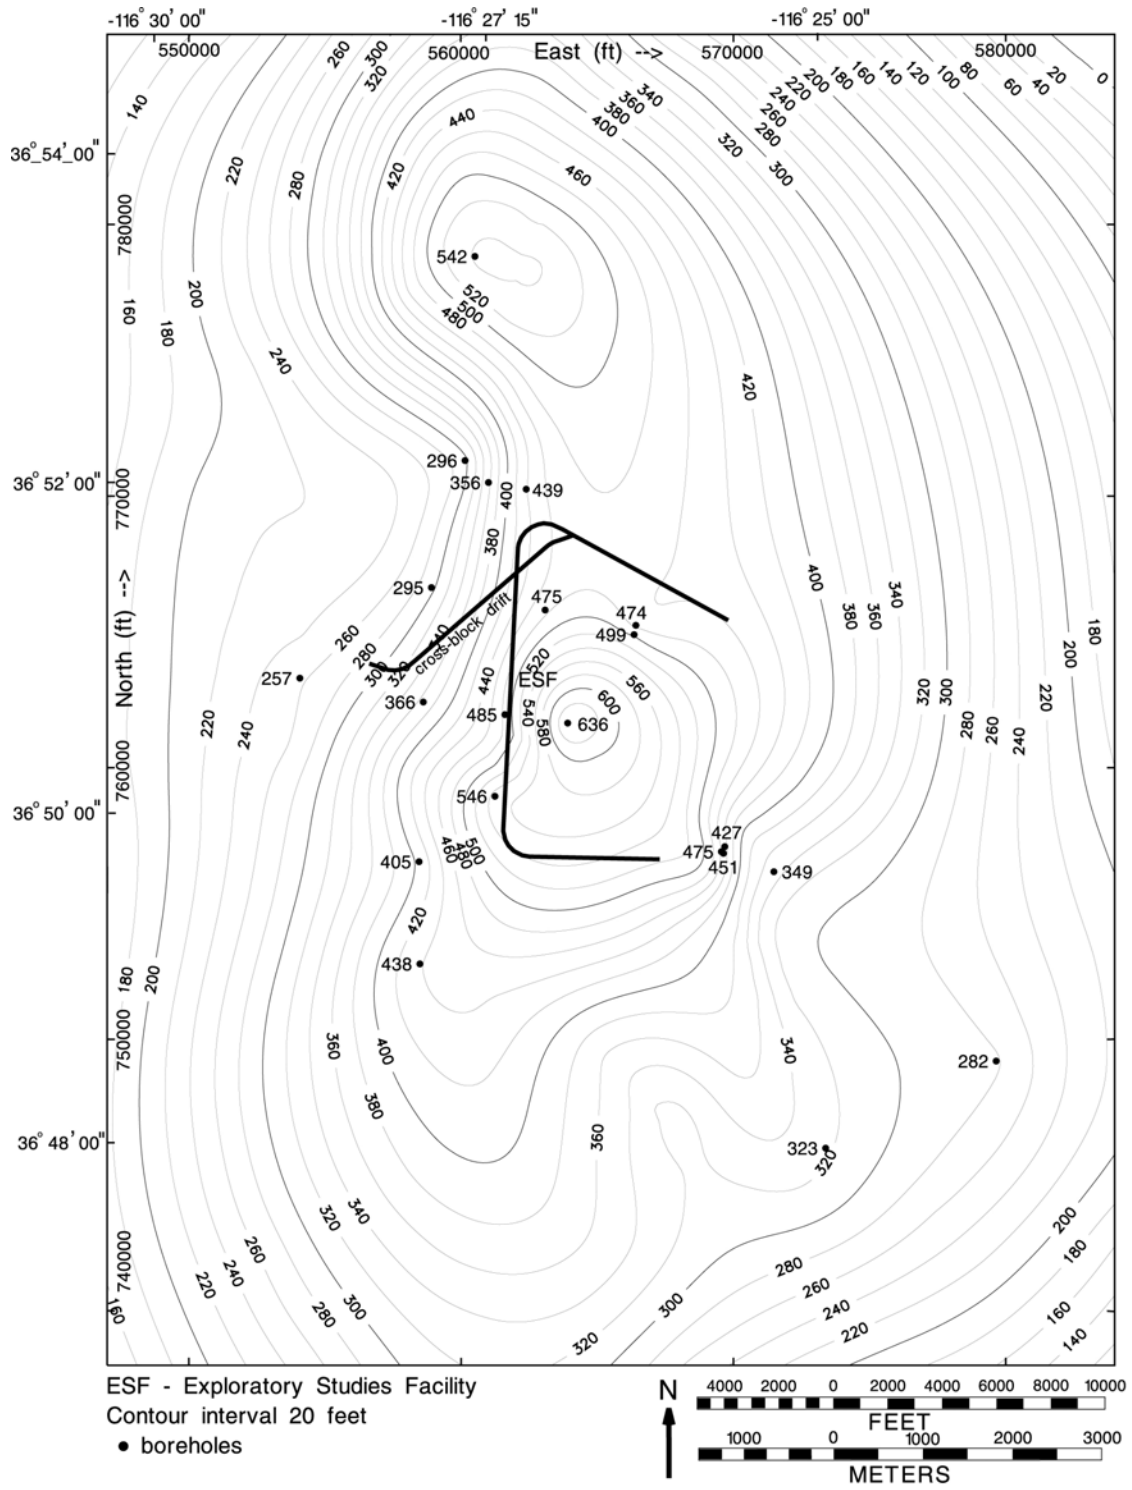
-116° 30' 00"
-116° 27' 15"
-116° 25' 00"
550000
560000
East (ft) -->
570000
580000

36° 54' 00"
780000
36° 52' 00"
770000
North (ft) -->
760000
36° 50' 00"
750000
36° 48' 00"
740000

542
296
356
439
295
475
474
499
257
366
485
636
546
427
475
451
405
349
438
282
323

ESF
cross-block drift

ESF - Exploratory Studies Facility
Contour interval 20 feet
• boreholes

N
4000 2000 0 2000 4000 6000 8000 10000
FEET
1000 0 1000 2000 3000
METERS